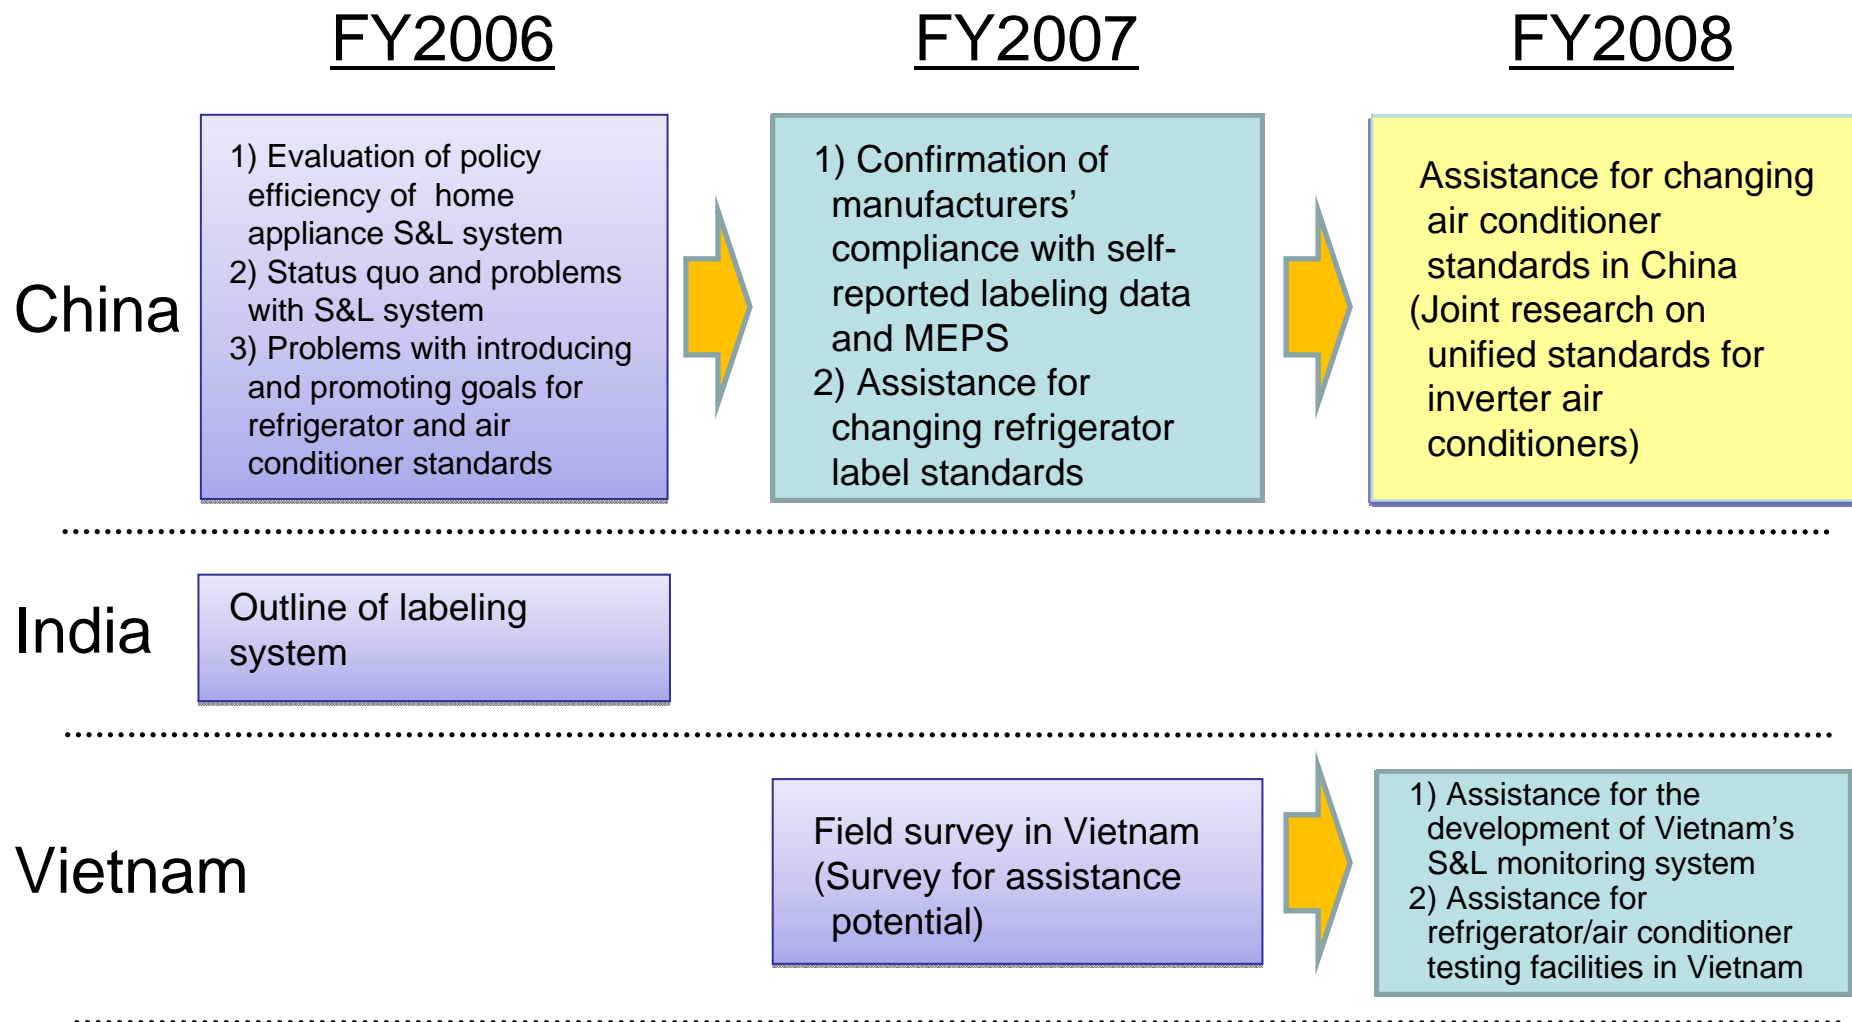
FY2006

FY2007

FY2008

China

1) Evaluation of policy efficiency of home appliance S&L system
2) Status quo and problems with S&L system
3) Problems with introducing and promoting goals for refrigerator and air conditioner standards

1) Confirmation of manufacturers' compliance with self-reported labeling data and MEPS
2) Assistance for changing refrigerator label standards

Assistance for changing air conditioner standards in China
(Joint research on unified standards for inverter air conditioners)

India

Outline of labeling system

Vietnam

Field survey in Vietnam
(Survey for assistance potential)

1) Assistance for the development of Vietnam's S&L monitoring system
2) Assistance for refrigerator/air conditioner testing facilities in Vietnam